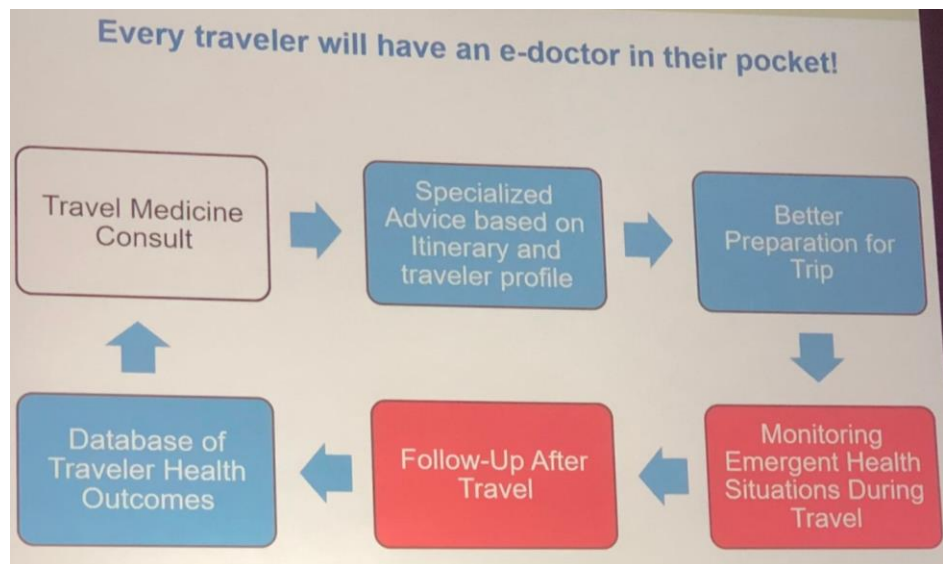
Every traveler will have an e-doctor in their pocket!

Travel Medicine Consult

Specialized Advice based on Itinerary and traveler profile

Better Preparation for Trip

Monitoring Emergent Health Situations During Travel

Follow-Up After Travel

Database of Traveler Health Outcomes